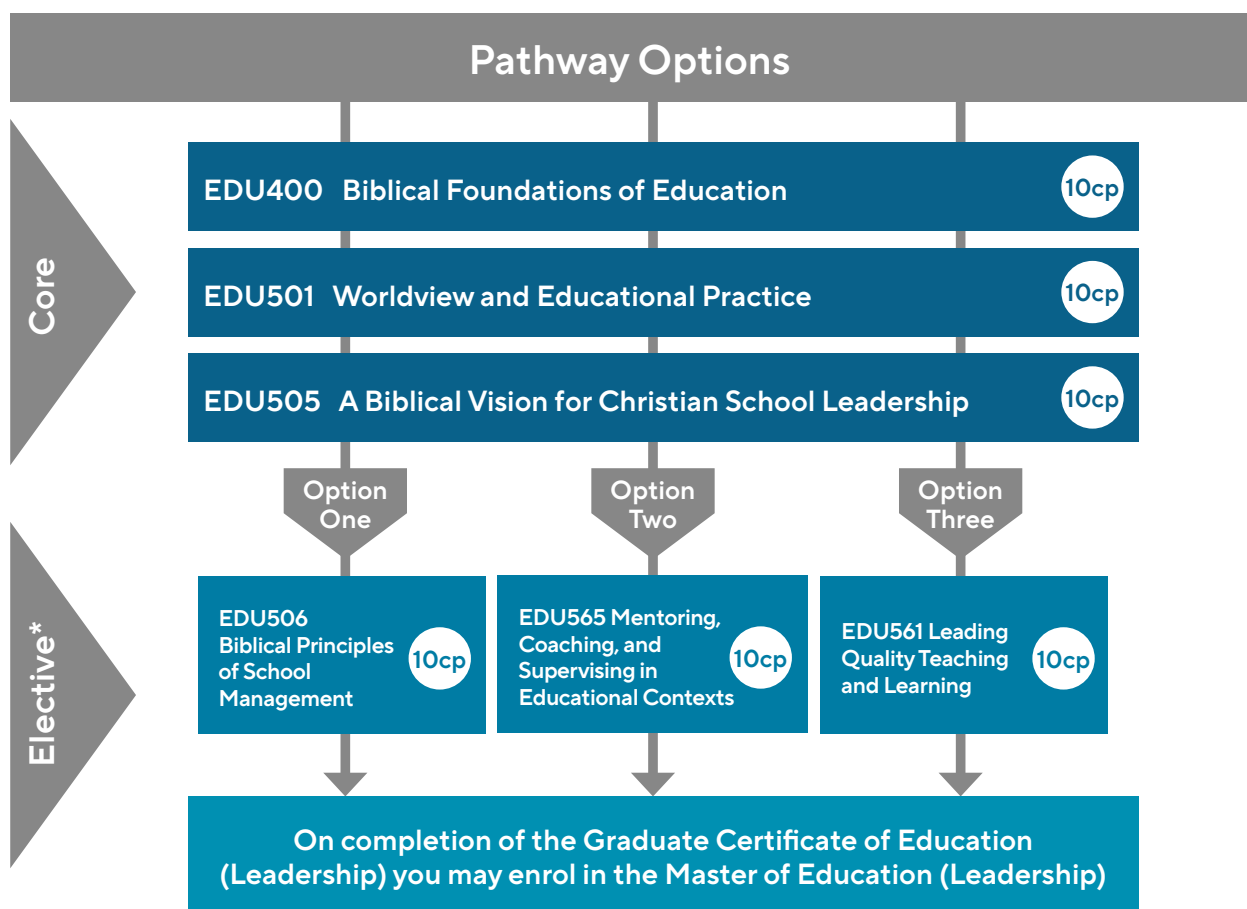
Pathway Options

Core

EDU400 Biblical Foundations of Education 10cp

EDU501 Worldview and Educational Practice 10cp

EDU505 A Biblical Vision for Christian School Leadership 10cp

Option One

Option Two

Option Three

Elective*

EDU506 Biblical Principles of School Management 10cp

EDU565 Mentoring, Coaching, and Supervising in Educational Contexts 10cp

EDU561 Leading Quality Teaching and Learning 10cp

On completion of the Graduate Certificate of Education (Leadership) you may enrol in the Master of Education (Leadership)